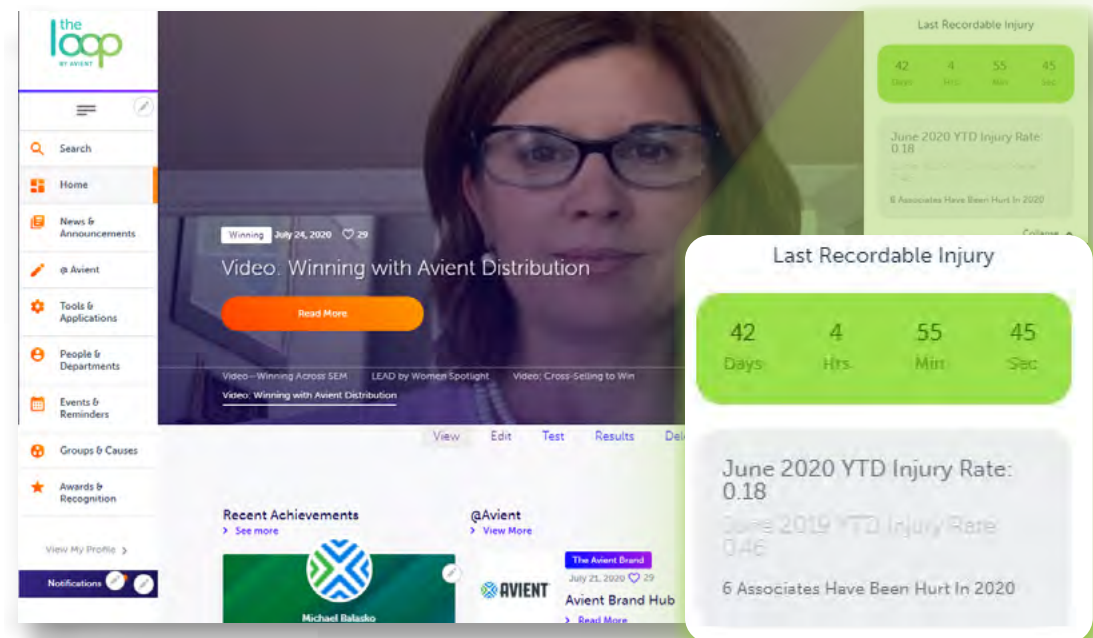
the loop
BY AVIENT

Search
Home
News & Announcements
@ Avient
Tools & Applications
People & Departments
Events & Reminders
Groups & Causes
Awards & Recognition

View My Profile >

Notifications

Winning July 24, 2020 29

Video: Winning with Avient Distribution

Read More

Video – Winning Across SEM
LEAD by Women Spotlight
Video: Cross-Selling to Win
Video: Winning with Avient Distribution

View Edit Test Results Del

Recent Achievements
> See more

Michael Balasko

@Avient
> View More

AVIENT

The Avient Brand
July 21, 2020 29
Avient Brand Hub
> Read More

Last Recordable Injury
42 Days 4 Hrs 55 Min 45 Sec
June 2020 YTD Injury Rate: 0.18
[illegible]
6 Associates Have Been Hurt In 2020
Collapse

Last Recordable Injury

42 Days
4 Hrs
55 Min
45 Sec

June 2020 YTD Injury Rate: 0.18

June 2019 YTD Injury Rate: 0.46

6 Associates Have Been Hurt In 2020